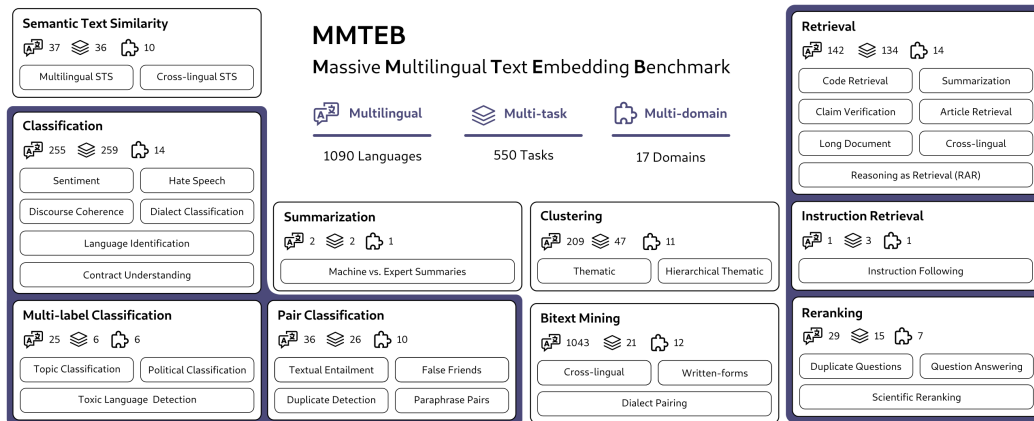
Semantic Text Similarity
37 36 10
Multilingual STS
Cross-lingual STS

MMTEB
Massive Multilingual Text Embedding Benchmark

Multilingual
1090 Languages

Multi-task
550 Tasks

Multi-domain
17 Domains

Retrieval
142 134 14
Code Retrieval
Summarization
Claim Verification
Article Retrieval
Long Document
Cross-lingual
Reasoning as Retrieval (RAR)

Classification
255 259 14
Sentiment
Hate Speech
Discourse Coherence
Dialect Classification
Language Identification
Contract Understanding

Summarization
2 2 1
Machine vs. Expert Summaries

Clustering
209 47 11
Thematic
Hierarchical Thematic

Instruction Retrieval
1 3 1
Instruction Following

Multi-label Classification
25 6 6
Topic Classification
Political Classification
Toxic Language Detection

Pair Classification
36 26 10
Textual Entailment
False Friends
Duplicate Detection
Paraphrase Pairs

Bitext Mining
1043 21 12
Cross-lingual
Written-forms
Dialect Pairing

Reranking
29 15 7
Duplicate Questions
Question Answering
Scientific Reranking